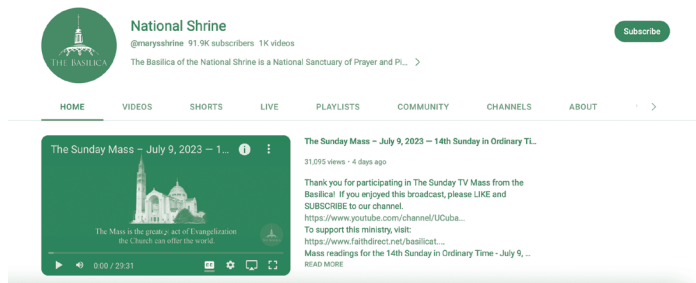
THE BASILICA

National Shrine

@maryssshrine 91.9K subscribers 1K videos

The Basilica of the National Shrine is a National Sanctuary of Prayer and Pi...

Subscribe

HOME VIDEOS SHORTS LIVE PLAYLISTS COMMUNITY CHANNELS ABOUT

The Sunday Mass – July 9, 2023 — 1...

The Mass is the greatest act of Evangelization the Church can offer the world.

0:00 / 29:31

The Sunday Mass – July 9, 2023 — 14th Sunday in Ordinary Ti...

31,095 views • 4 days ago

Thank you for participating in The Sunday TV Mass from the Basilica! If you enjoyed this broadcast, please LIKE and SUBSCRIBE to our channel.
https://www.youtube.com/channel/UCuba...
To support this ministry, visit:
https://www.faithdirect.net/basilicat...
Mass readings for the 14th Sunday in Ordinary Time - July 9, ...
READ MORE